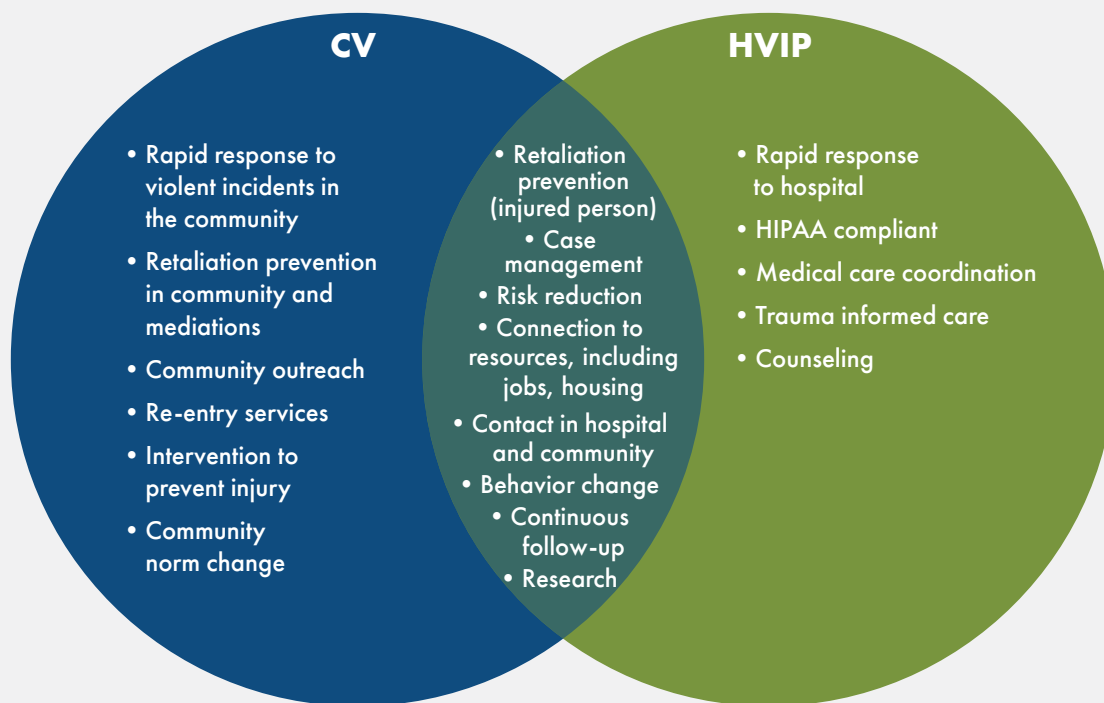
CV

• Rapid response to violent incidents in the community
• Retaliation prevention in community and mediations
• Community outreach
• Re-entry services
• Intervention to prevent injury
• Community norm change

• Retaliation prevention (injured person)
• Case management
• Risk reduction
• Connection to resources, including jobs, housing
• Contact in hospital and community
• Behavior change
• Continuous follow-up
• Research

HVIP

• Rapid response to hospital
• HIPAA compliant
• Medical care coordination
• Trauma informed care
• Counseling